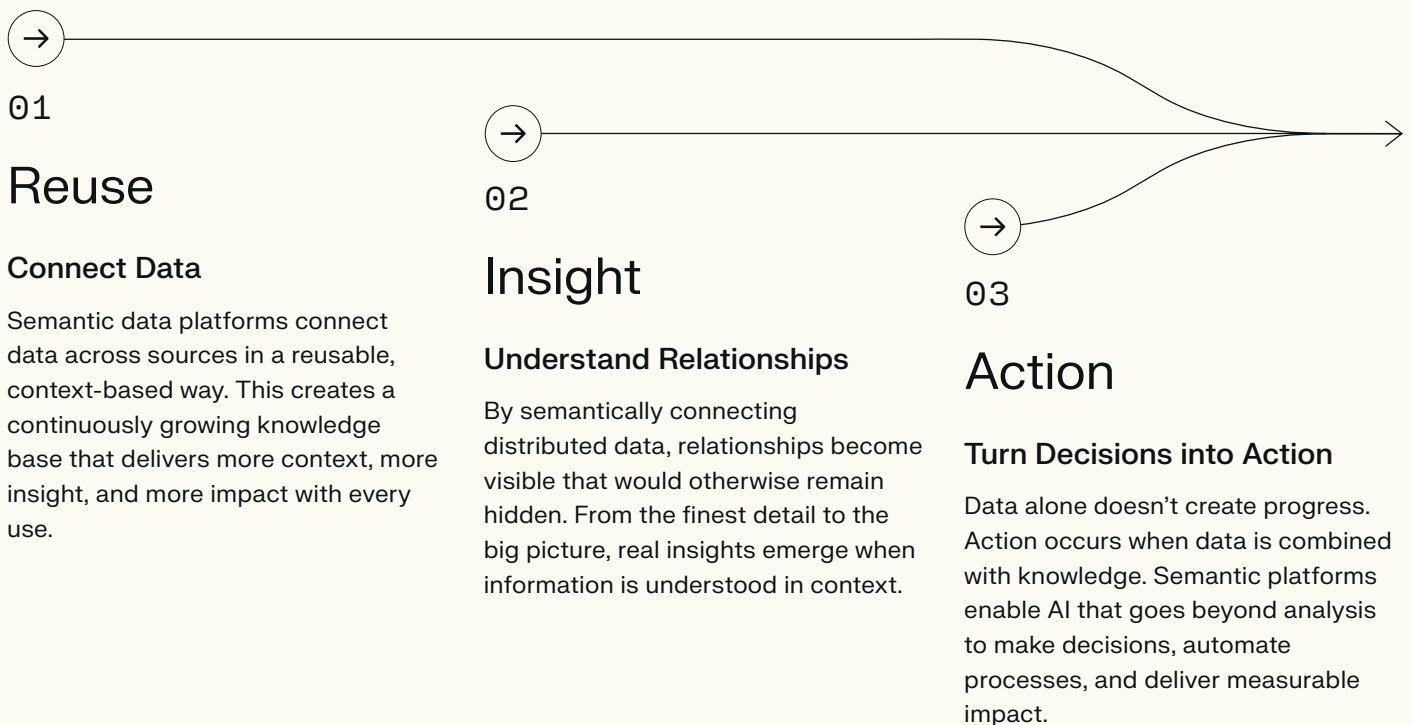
01

Reuse

Connect Data

Semantic data platforms connect data across sources in a reusable, context-based way. This creates a continuously growing knowledge base that delivers more context, more insight, and more impact with every use.

02

Insight

Understand Relationships

By semantically connecting distributed data, relationships become visible that would otherwise remain hidden. From the finest detail to the big picture, real insights emerge when information is understood in context.

03

Action

Turn Decisions into Action

Data alone doesn’t create progress. Action occurs when data is combined with knowledge. Semantic platforms enable AI that goes beyond analysis to make decisions, automate processes, and deliver measurable impact.